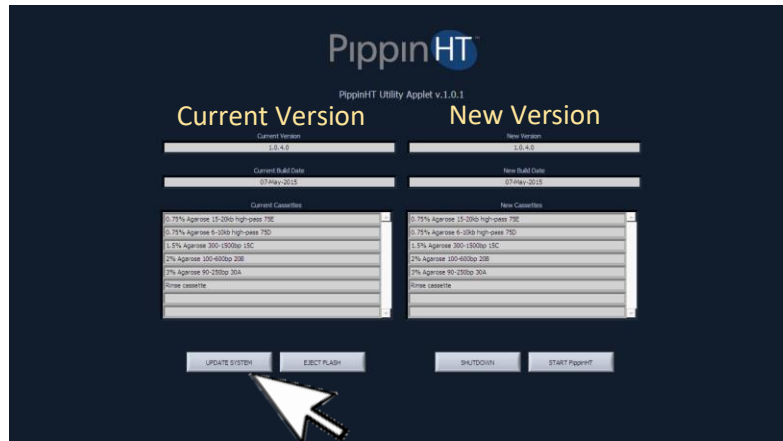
PippinHT™

PippinHT Utility Applet v.1.0.1

Current Version

Current Version
1.0.4.0

Current Build Date
07-May-2015

Current Cassettes
0.75% Agarose 15-20kb high-pass 75E
0.75% Agarose 6-10kb high-pass 75D
1.5% Agarose 300-1500bp 15C
2% Agarose 100-600bp 20B
3% Agarose 90-250bp 30A
Rinse cassette

New Version

New Version
1.0.4.0

New Build Date
07-May-2015

New Cassettes
0.75% Agarose 15-20kb high-pass 75E
0.75% Agarose 6-10kb high-pass 75D
1.5% Agarose 300-1500bp 15C
2% Agarose 100-600bp 20B
3% Agarose 90-250bp 30A
Rinse cassette

UPDATE SYSTEM
EJECT FLASH
SHUTDOWN
START PippinHT